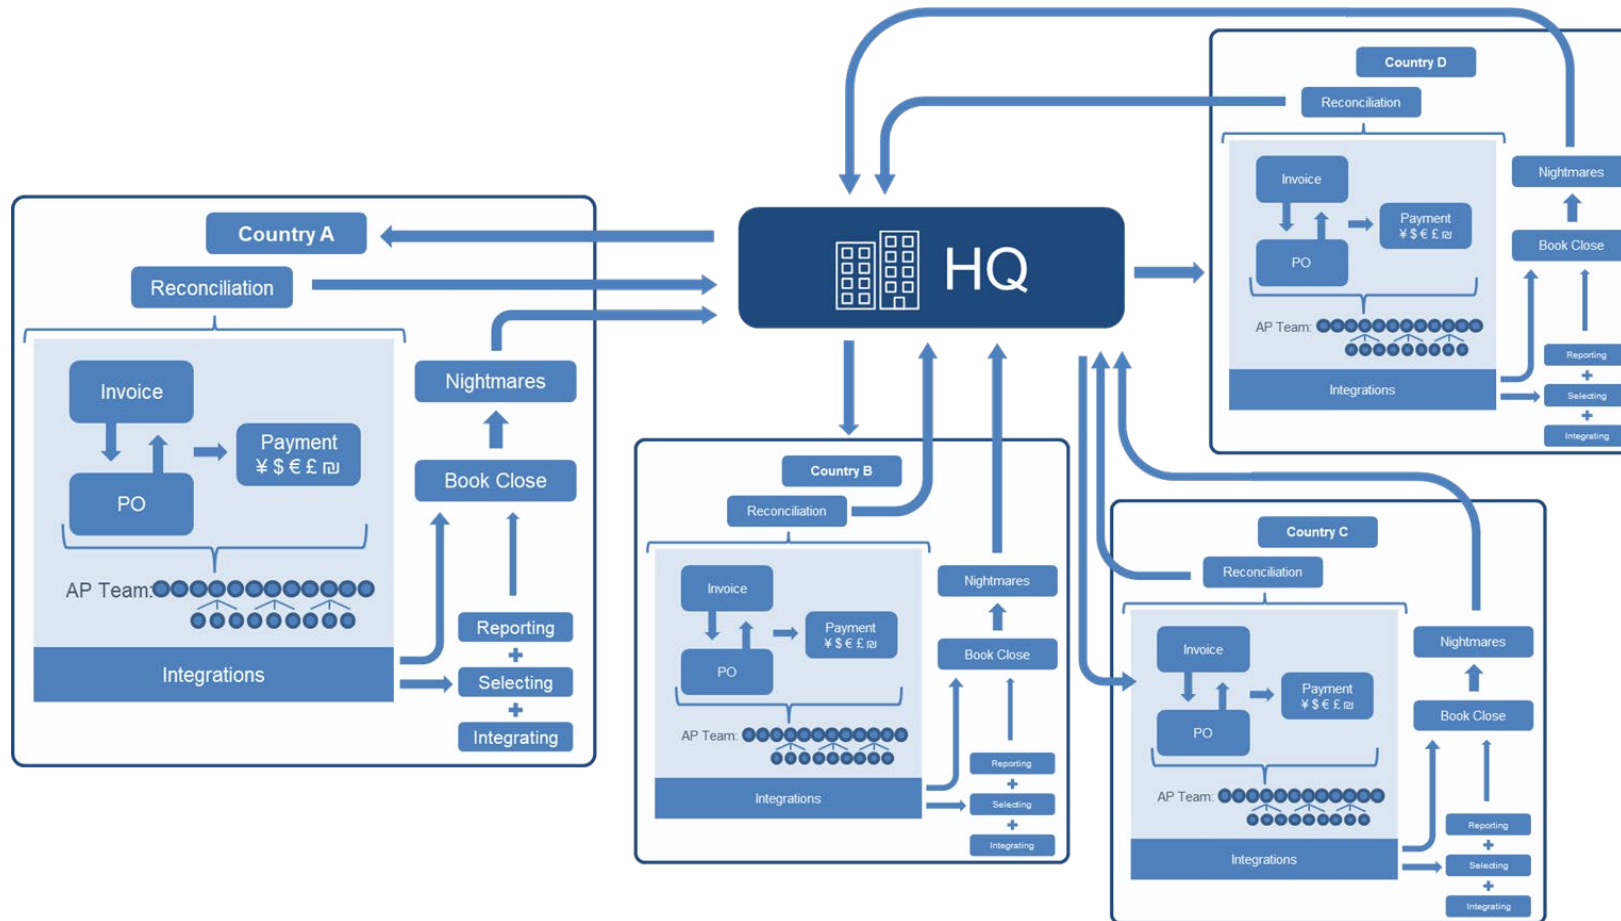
HQ

Country A
Reconciliation
Invoice
PO
Payment
¥ $ € £ ₪
AP Team:
Integrations
Nightmares
Book Close
Reporting
+
Selecting
+
Integrating

Country D
Reconciliation
Invoice
PO
Payment
¥ $ € £ ₪
AP Team:
Integrations
Nightmares
Book Close
Reporting
+
Selecting
+
Integrating

Country B
Reconciliation
Invoice
PO
Payment
¥ $ € £ ₪
AP Team:
Integrations
Nightmares
Book Close
Reporting
+
Selecting
+
Integrating

Country C
Reconciliation
Invoice
PO
Payment
¥ $ € £ ₪
AP Team:
Integrations
Nightmares
Book Close
Reporting
+
Selecting
+
Integrating